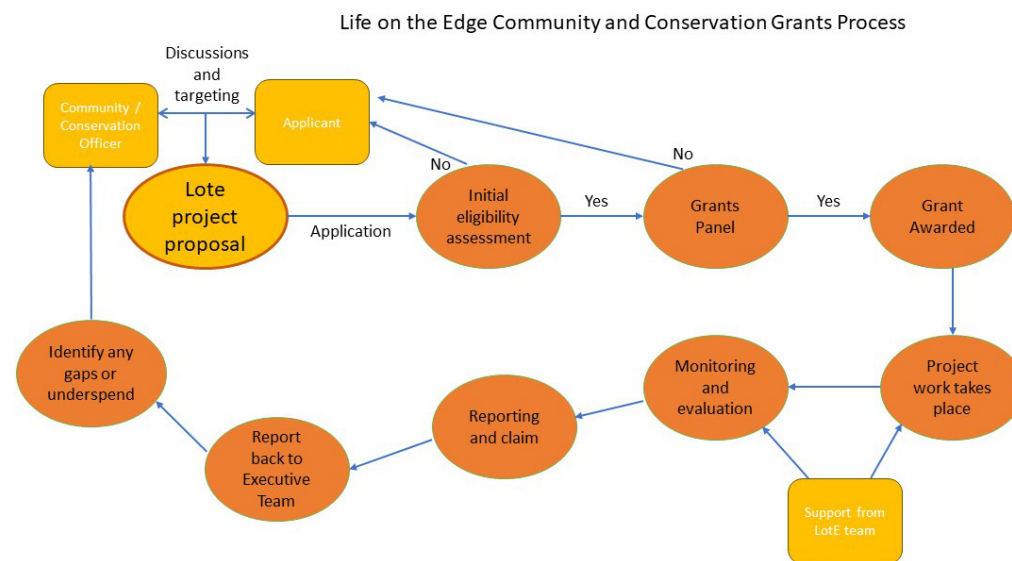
Life on the Edge Community and Conservation Grants Process

Discussions and targeting

Community / Conservation Officer

Applicant

Lote project proposal

Application

No

Initial eligibility assessment

Yes

No

Grants Panel

Yes

Grant Awarded

Project work takes place

Monitoring and evaluation

Reporting and claim

Report back to Executive Team

Identify any gaps or underspend

Support from LotE team